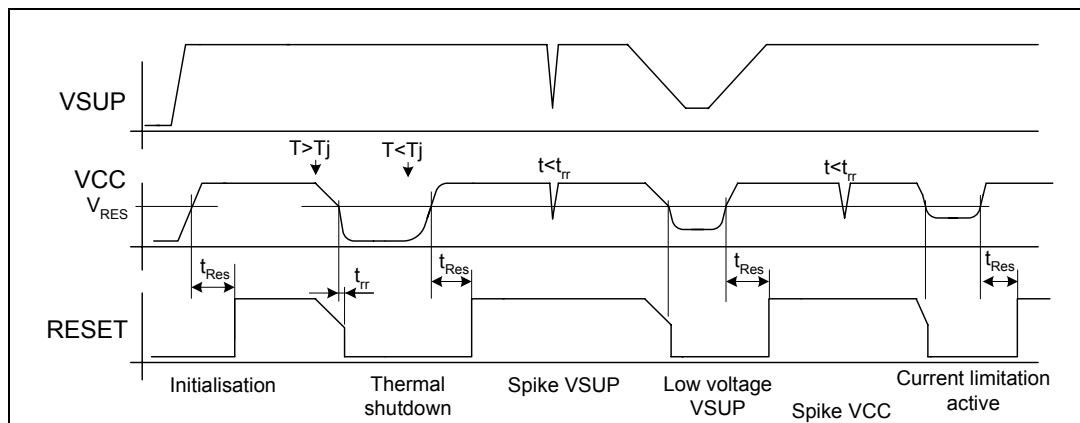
VSUP

T>Tj

T<Tj

$t<t_{rr}$

$t<t_{rr}$

VCC

$V_{RES}$

$t_{Res}$

$t_{rr}$

$t_{Res}$

$t_{Res}$

$t_{Res}$

RESET

Initialisation

Thermal shutdown

Spike VSUP

Low voltage VSUP

Spike VCC

Current limitation active